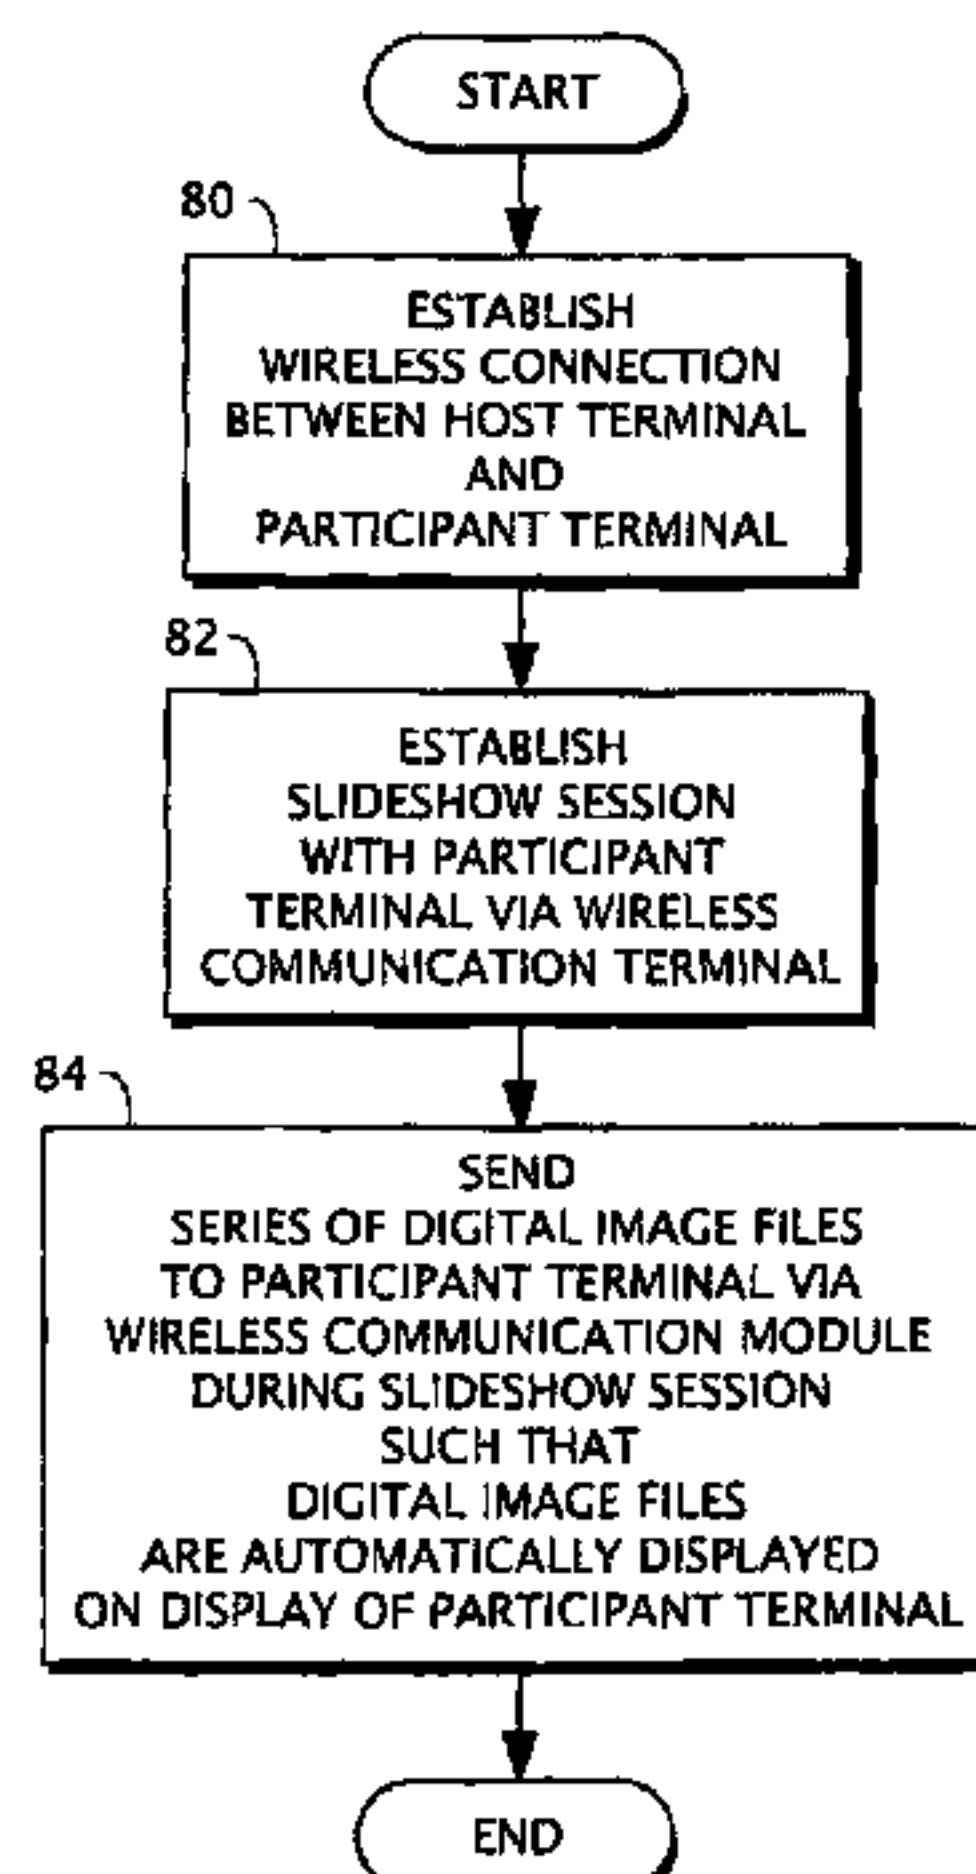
START

80

ESTABLISH WIRELESS CONNECTION BETWEEN HOST TERMINAL AND PARTICIPANT TERMINAL

82

ESTABLISH SLIDESHOW SESSION WITH PARTICIPANT TERMINAL VIA WIRELESS COMMUNICATION TERMINAL

84

SEND SERIES OF DIGITAL IMAGE FILES TO PARTICIPANT TERMINAL VIA WIRELESS COMMUNICATION MODULE DURING SLIDESHOW SESSION SUCH THAT DIGITAL IMAGE FILES ARE AUTOMATICALLY DISPLAYED ON DISPLAY OF PARTICIPANT TERMINAL

END